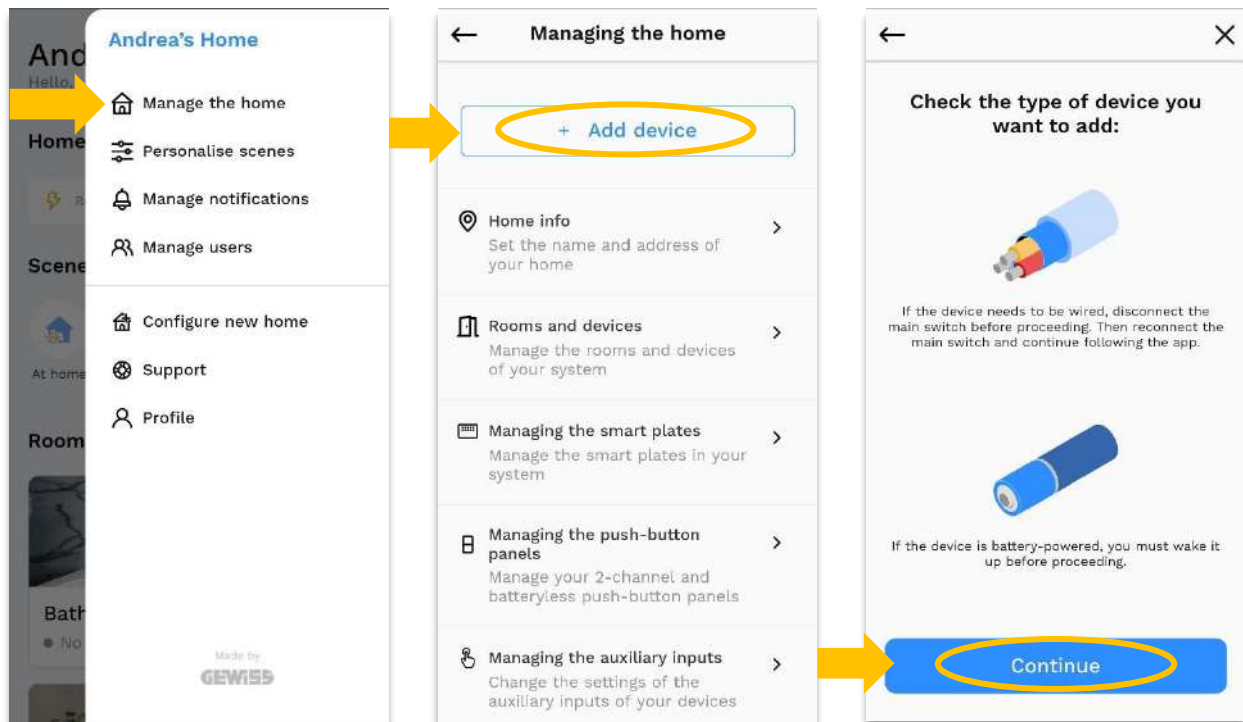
And
Hello
Home
R
Scene
At home
Room
Bath
No

Andrea's Home

Manage the home

Personalise scenes

Manage notifications

Manage users

Configure new home

Support

Profile

Made by
GEWISS

←

Managing the home

+ Add device

Home info
Set the name and address of your home

Rooms and devices
Manage the rooms and devices of your system

Managing the smart plates
Manage the smart plates in your system

Managing the push-button panels
Manage your 2-channel and batteryless push-button panels

Managing the auxiliary inputs
Change the settings of the auxiliary inputs of your devices

←

Check the type of device you want to add:

If the device needs to be wired, disconnect the main switch before proceeding. Then reconnect the main switch and continue following the app.

If the device is battery-powered, you must wake it up before proceeding.

Continue